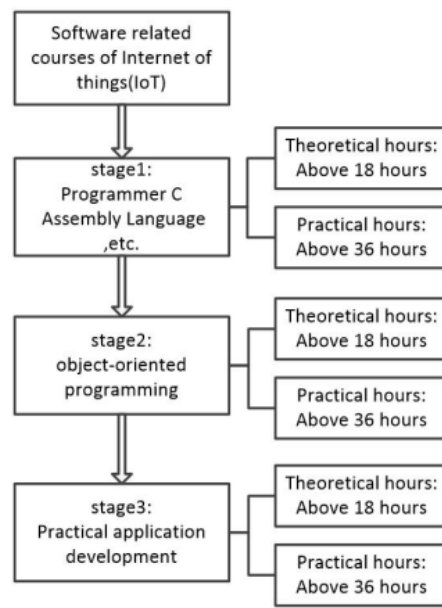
Software related courses of Internet of things(IoT)

stage1: Programmer C Assembly Language ,etc.

Theoretical hours: Above 18 hours

Practical hours: Above 36 hours

stage2: object-oriented programming

Theoretical hours: Above 18 hours

Practical hours: Above 36 hours

stage3: Practical application development

Theoretical hours: Above 18 hours

Practical hours: Above 36 hours